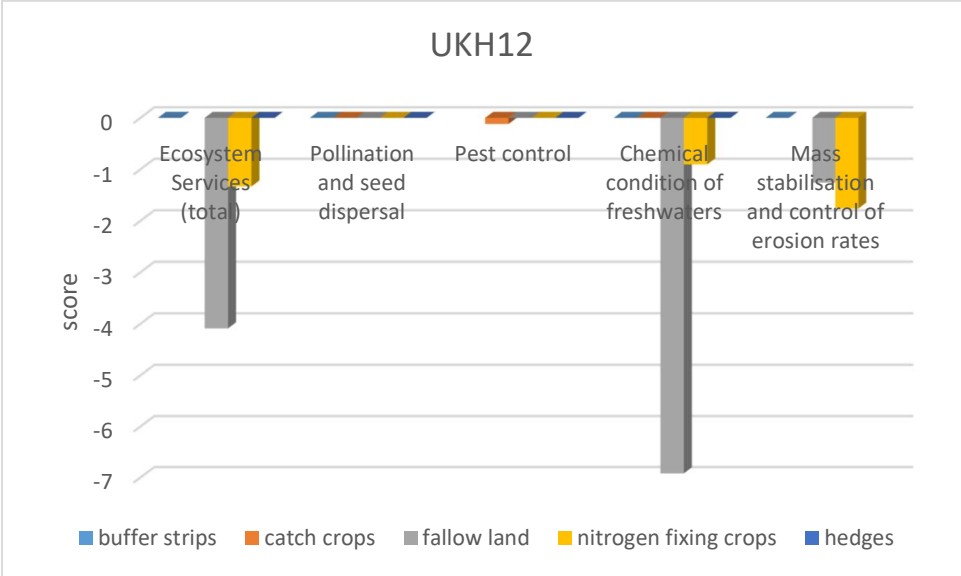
UKH12

0
-1
-2
-3
-4
-5
-6
-7

score

Ecosystem Services (total)
Pollination and seed dispersal
Pest control
Chemical condition of freshwaters
Mass stabilisation and control of erosion rates

buffer strips
catch crops
fallow land
nitrogen fixing crops
hedges